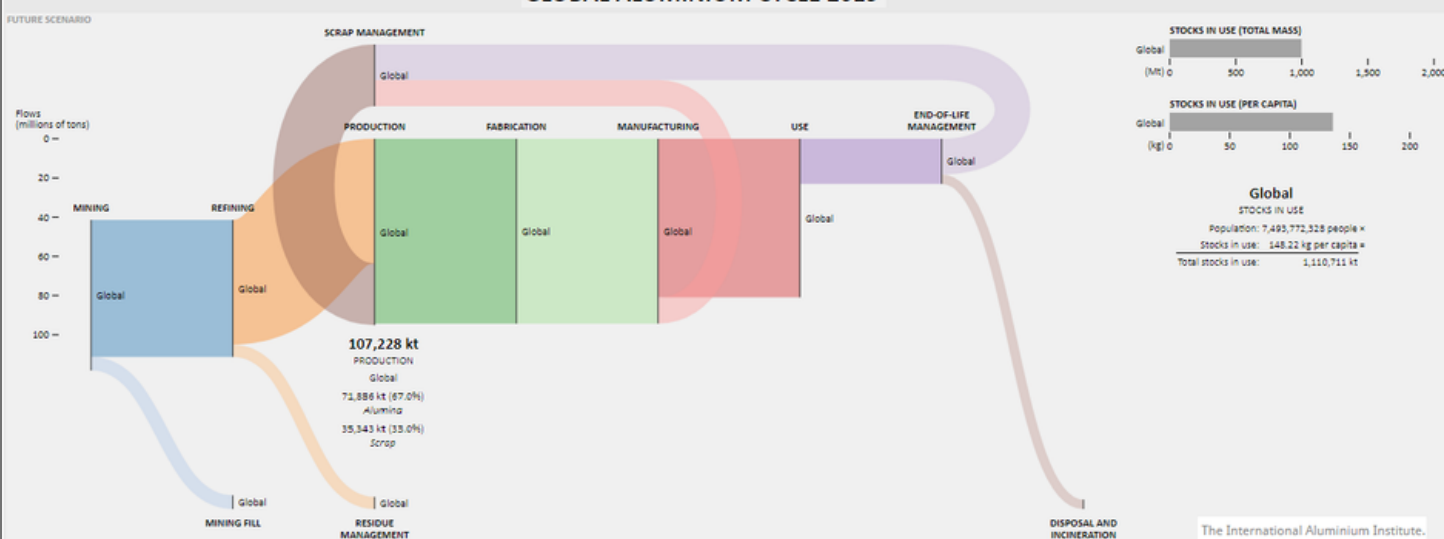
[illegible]

FUTURE SCENARIO

SCRAP MANAGEMENT

Global

Flows (millions of tons)

0
20
40
60
80
100

MINING

Global

REFINING

Global

PRODUCTION

Global

FABRICATION

Global

MANUFACTURING

Global

USE

Global

END-OF-LIFE MANAGEMENT

Global

107,228 kt
PRODUCTION
Global
71,886 kt (67.0%)
Alumina
35,343 kt (33.0%)
Scrap

Global
MINING FILL

Global
RESIDUE MANAGEMENT

DISPOSAL AND INCINERATION

STOCKS IN USE (TOTAL MASS)
Global
(Mt) 0 500 1,000 1,500 2,000

STOCKS IN USE (PER CAPITA)
Global
(kg) 0 50 100 150 200

Global
STOCKS IN USE
Population: 7,493,772,328 people ×
Stocks in use: 148.22 kg per capita =
Total stocks in use: 1,110,711 kt

The International Aluminium Institute.